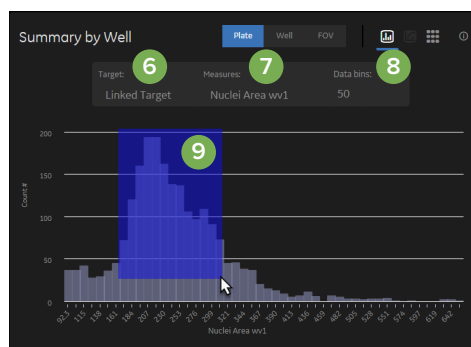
Summary by Well

Plate Well FOV

Target: 6
Linked Target

Measures: 7
Nuclei Area wv1

Data bins: 8
50

200
150
100
50
0

Count #

9

92.3 115 138 161 184 207 230 253 276 299 321 344 367 390 413 436 459 482 505 528 551 574 597 619 642

Nuclei Area wv1